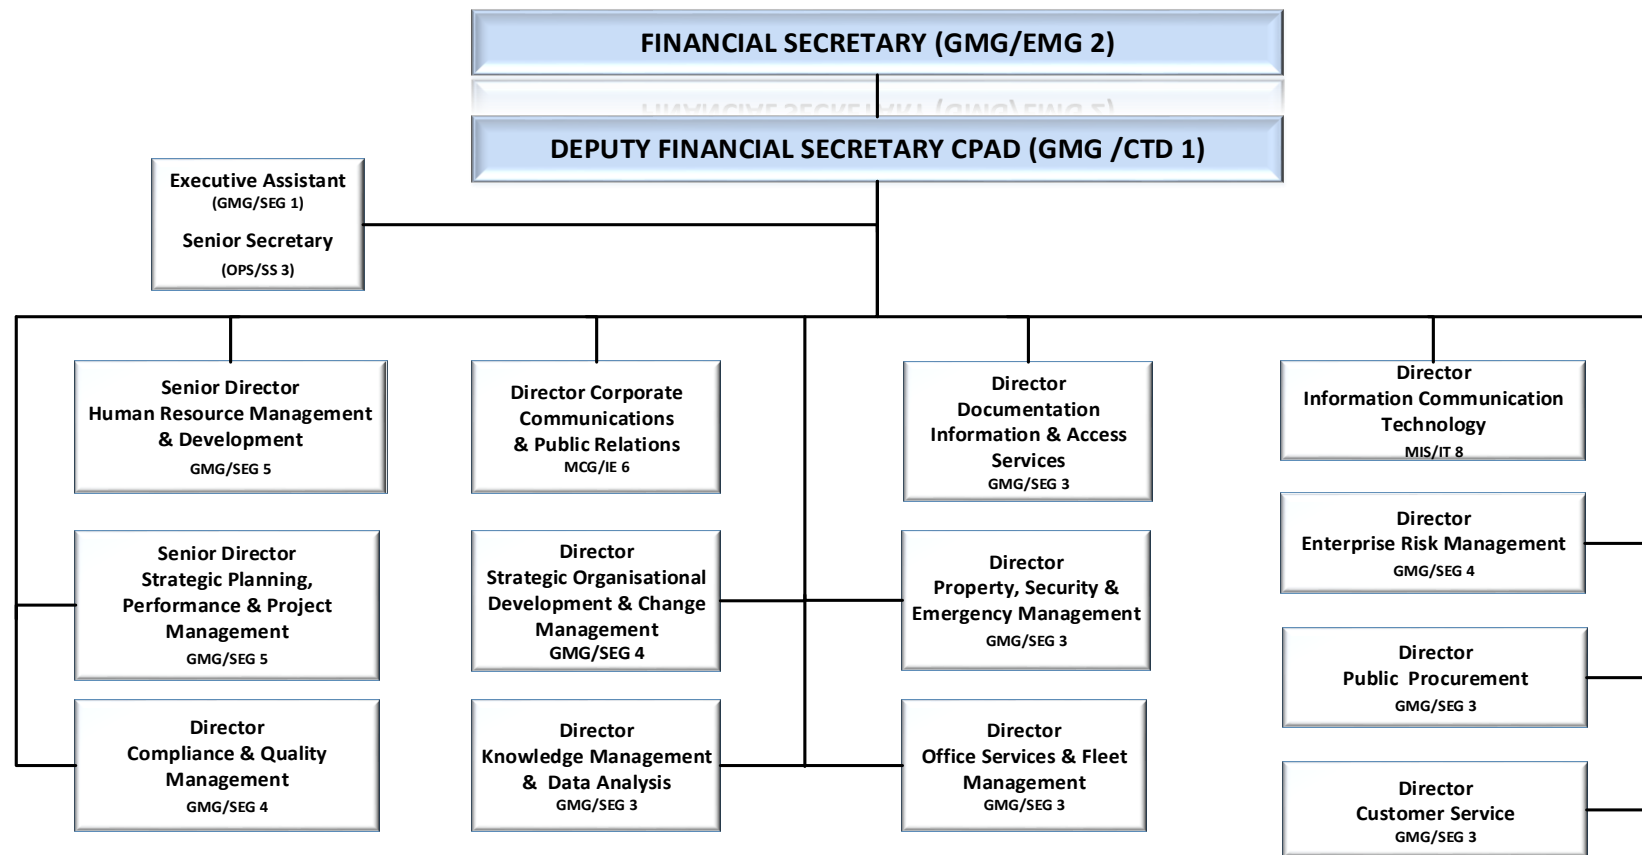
FINANCIAL SECRETARY (GMG/EMG 2)

DEPUTY FINANCIAL SECRETARY CPAD (GMG /CTD 1)

Executive Assistant
(GMG/SEG 1)
Senior Secretary
(OPS/SS 3)

Senior Director
Human Resource Management & Development
GMG/SEG 5

Senior Director
Strategic Planning, Performance & Project Management
GMG/SEG 5

Director
Compliance & Quality Management
GMG/SEG 4

Director Corporate Communications & Public Relations
MCG/IE 6

Director
Strategic Organisational Development & Change Management
GMG/SEG 4

Director
Knowledge Management & Data Analysis
GMG/SEG 3

Director
Documentation Information & Access Services
GMG/SEG 3

Director
Property, Security & Emergency Management
GMG/SEG 3

Director
Office Services & Fleet Management
GMG/SEG 3

Director
Information Communication Technology
MIS/IT 8

Director
Enterprise Risk Management
GMG/SEG 4

Director
Public Procurement
GMG/SEG 3

Director
Customer Service
GMG/SEG 3